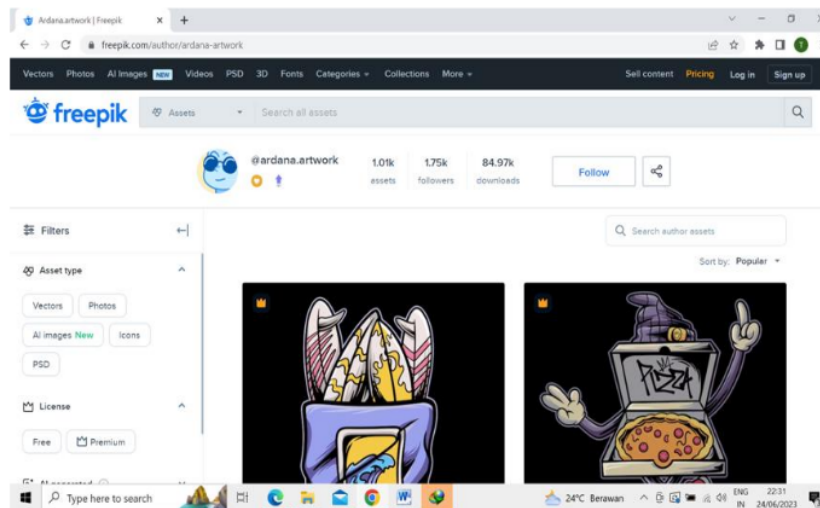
Ardana.artwork | Freepik

freepik.com/author/ardana-artwork

Vectors Photos AI Images NEW Videos PSD 3D Fonts Categories Collections More

Sell content Pricing Log in Sign up

freepik

Assets

Search all assets

@ardana.artwork

1.01k assets

1.75k followers

84.97k downloads

Follow

Filters

Search author assets

Sort by: Popular

Asset type

Vectors Photos

AI images New Icons

PSD

License

Free Premium

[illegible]

PIZZA

Type here to search

24°C Berawan

ENG IN

22:31 24/06/2023